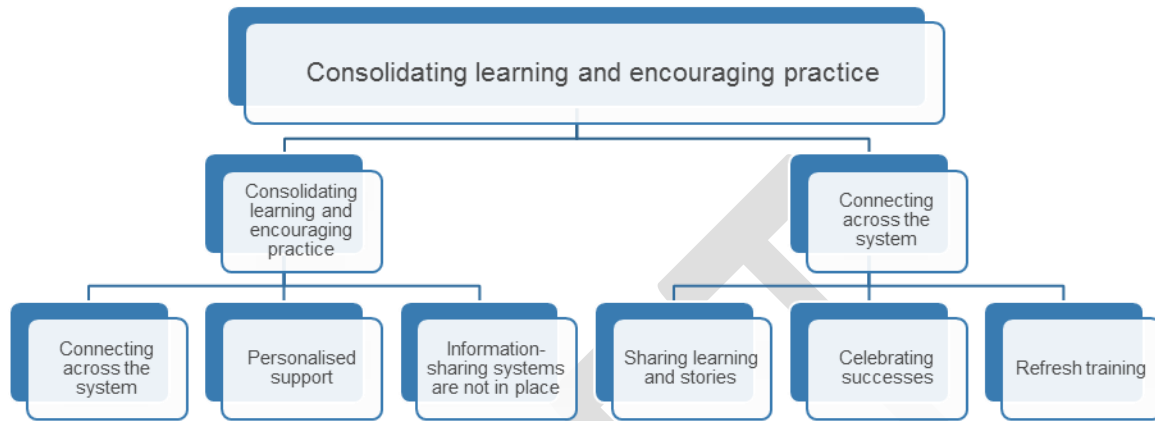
Consolidating learning and encouraging practice

Consolidating learning and encouraging practice

Connecting across the system

Connecting across the system

Personalised support

Information-sharing systems are not in place

Sharing learning and stories

Celebrating successes

Refresh training